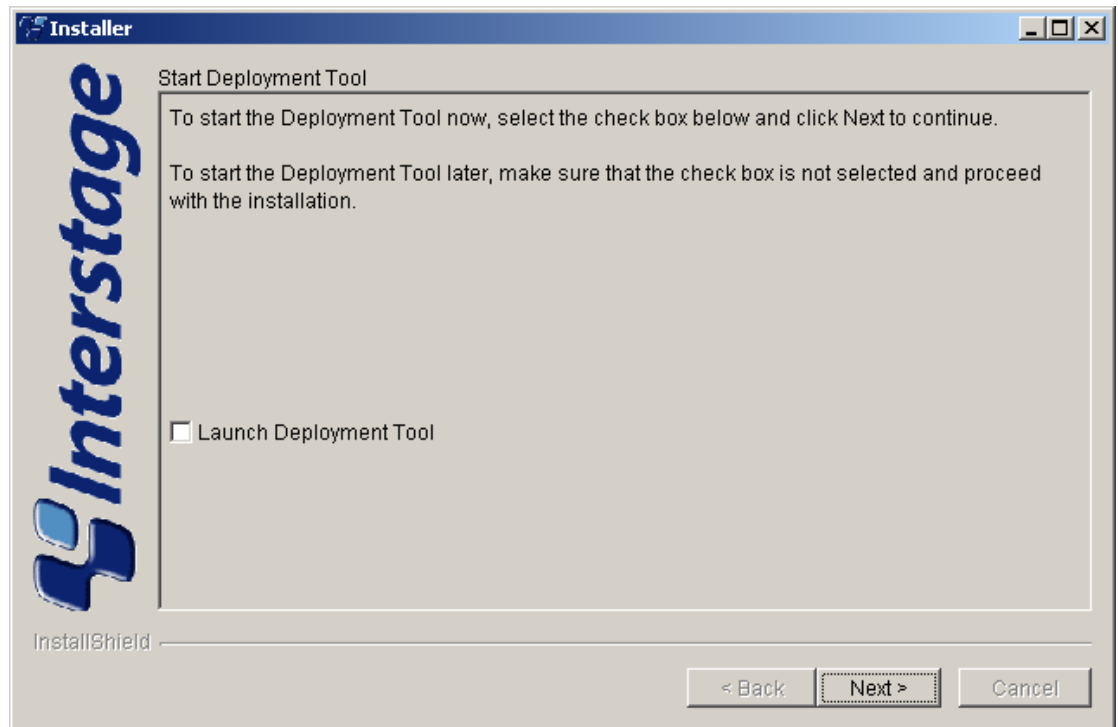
Installer

Interstage

Start Deployment Tool

To start the Deployment Tool now, select the check box below and click Next to continue.

To start the Deployment Tool later, make sure that the check box is not selected and proceed with the installation.

Launch Deployment Tool

InstallShield

< Back

Next >

Cancel